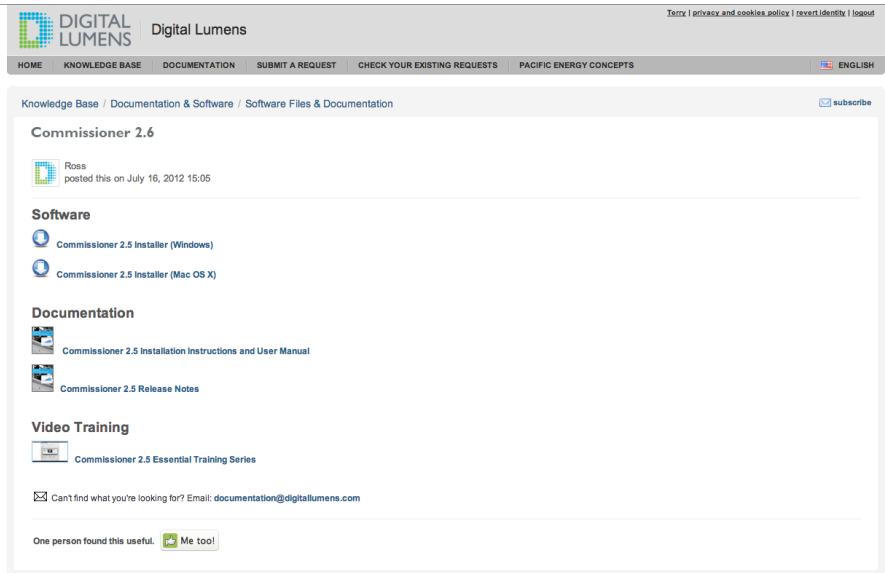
DIGITAL LUMENS Digital Lumens

Terry | privacy and cookies policy | revert identity | logout

HOME KNOWLEDGE BASE DOCUMENTATION SUBMIT A REQUEST CHECK YOUR EXISTING REQUESTS PACIFIC ENERGY CONCEPTS ENGLISH

Knowledge Base / Documentation & Software / Software Files & Documentation

subscribe

Commissioner 2.6

Ross
posted this on July 16, 2012 15:05

Software

Commissioner 2.5 Installer (Windows)

Commissioner 2.5 Installer (Mac OS X)

Documentation

Commissioner 2.5 Installation Instructions and User Manual

Commissioner 2.5 Release Notes

Video Training

Commissioner 2.5 Essential Training Series

Can't find what you're looking for? Email: documentation@digitallumens.com

One person found this useful. Me too!